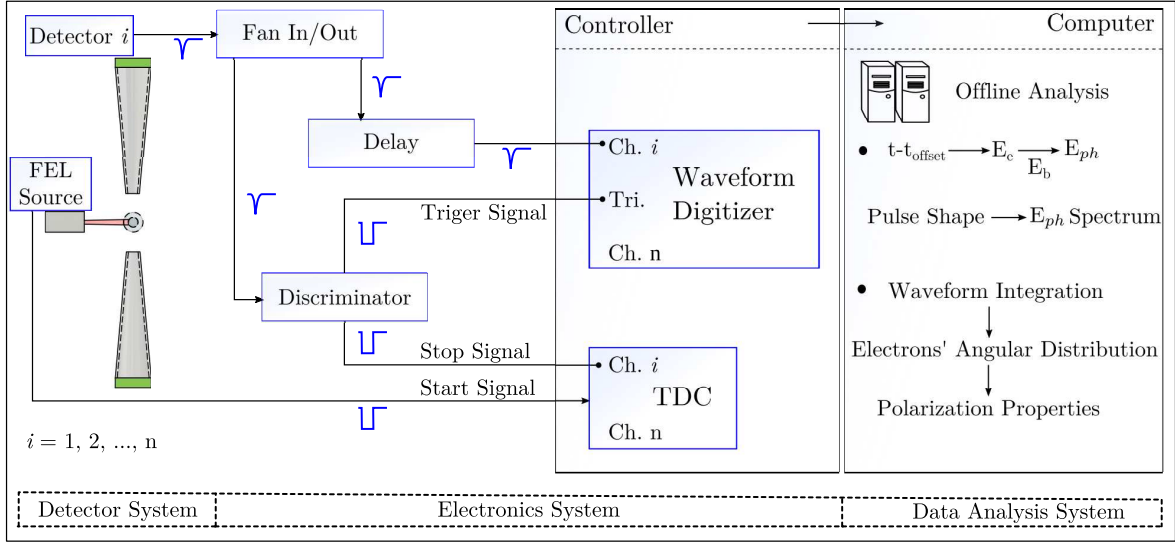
Detector $i$

Fan In/Out

Delay

FEL Source

Discriminator

Triger Signal

Stop Signal

Start Signal

$i = 1, 2, ..., n$

Controller

Ch. $i$

Tri.

Ch. n

Waveform Digitizer

Ch. $i$

TDC

Ch. n

Computer

Offline Analysis

• t-t$_{offset}$ → E$_c$ → E$_{ph}$
E$_b$

Pulse Shape → E$_{ph}$ Spectrum

• Waveform Integration

Electrons' Angular Distribution

Polarization Properties

Detector System

Electronics System

Data Analysis System